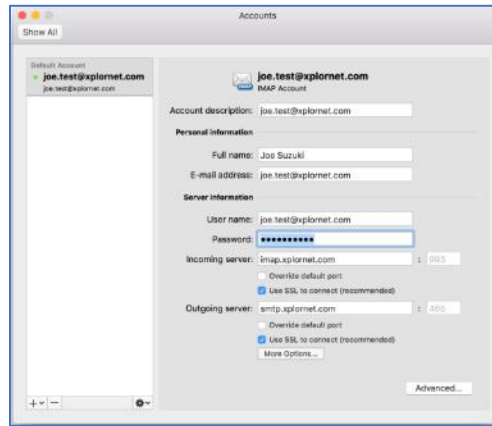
Accounts

Show All

Default Account
joe.test@xplornet.com
joe.test@xplornet.com

joe.test@xplornet.com
IMAP Account

Account description: joe.test@xplornet.com

Personal information

Full name: Joe Suzuki

E-mail address: joe.test@xplornet.com

Server information

User name: joe.test@xplornet.com

Password: ••••••••••••

Incoming server: imap.xplornet.com : 993

Override default port

Use SSL to connect (recommended)

Outgoing server: smtp.xplornet.com : 465

Override default port

Use SSL to connect (recommended)

More Options...

Advanced...

+ −